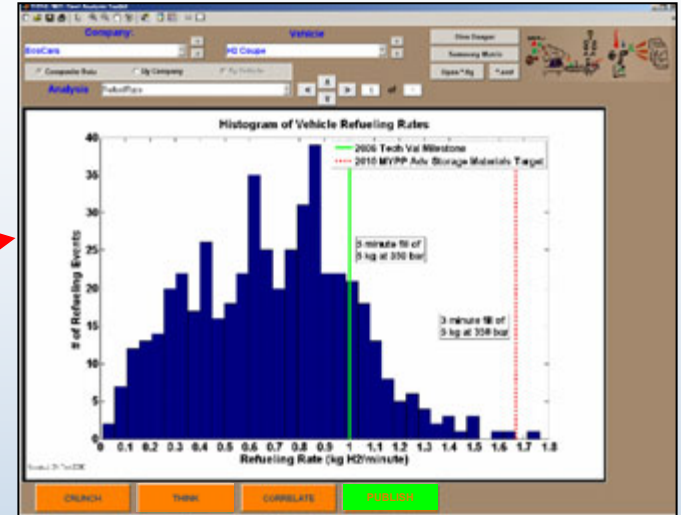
Company:
EcoCars
Vehicle
H2 Coupe
View Diagram
Summary Matrix
Open Fig
Send
Composite Data
By Company
By Vehicle
Analysis
RefuelRate
1 of 1

Histogram of Vehicle Refueling Rates

2006 Tech Val Milestone
2010 MYPP Adv Storage Materials Target

5 minute fill of 5 kg at 350 bar

3 minute fill of 5 kg at 350 bar

# of Refueling Events

Refueling Rate (kg H2/minute)

0, 5, 10, 15, 20, 25, 30, 35, 40
0, 0.1, 0.2, 0.3, 0.4, 0.5, 0.6, 0.7, 0.8, 0.9, 1, 1.1, 1.2, 1.3, 1.4, 1.5, 1.6, 1.7, 1.8

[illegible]

CRUNCH
THINK
CORRELATE
PUBLISH